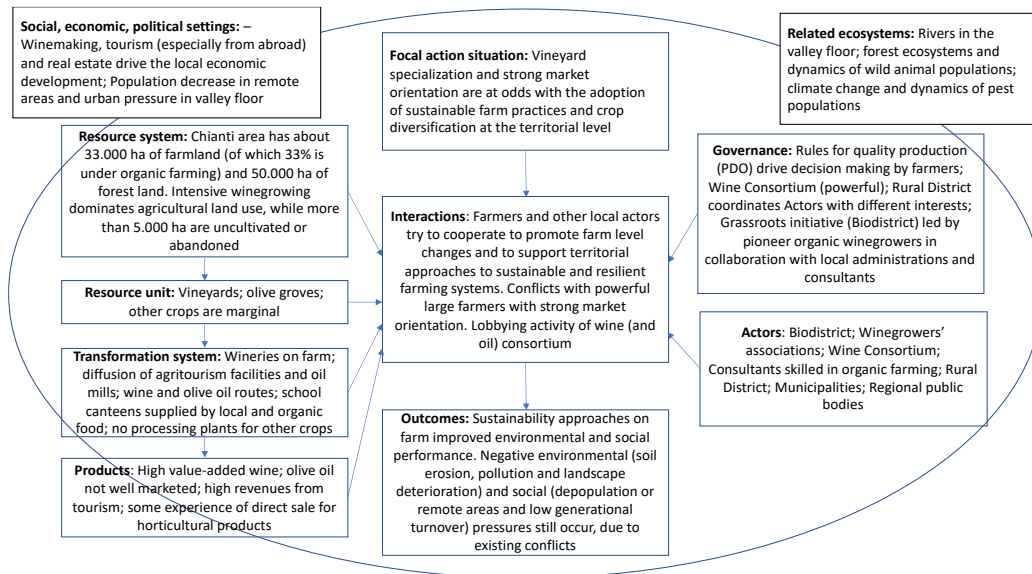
**Social, economic, political settings:** – Winemaking, tourism (especially from abroad) and real estate drive the local economic development; Population decrease in remote areas and urban pressure in valley floor

**Focal action situation:** Vineyard specialization and strong market orientation are at odds with the adoption of sustainable farm practices and crop diversification at the territorial level

**Related ecosystems:** Rivers in the valley floor; forest ecosystems and dynamics of wild animal populations; climate change and dynamics of pest populations

**Resource system:** Chianti area has about 33.000 ha of farmland (of which 33% is under organic farming) and 50.000 ha of forest land. Intensive winegrowing dominates agricultural land use, while more than 5.000 ha are uncultivated or abandoned

**Governance:** Rules for quality production (PDO) drive decision making by farmers; Wine Consortium (powerful); Rural District coordinates Actors with different interests; Grassroots initiative (Biodistrict) led by pioneer organic winegrowers in collaboration with local administrations and consultants

**Interactions**: Farmers and other local actors try to cooperate to promote farm level changes and to support territorial approaches to sustainable and resilient farming systems. Conflicts with powerful large farmers with strong market orientation. Lobbying activity of wine (and oil) consortium

**Resource unit:** Vineyards; olive groves; other crops are marginal

**Transformation system:** Wineries on farm; diffusion of agritourism facilities and oil mills; wine and olive oil routes; school canteens supplied by local and organic food; no processing plants for other crops

**Actors:** Biodistrict; Winegrowers' associations; Wine Consortium; Consultants skilled in organic farming; Rural District; Municipalities; Regional public bodies

**Products**: High value-added wine; olive oil not well marketed; high revenues from tourism; some experience of direct sale for horticultural products

**Outcomes:** Sustainability approaches on farm improved environmental and social performance. Negative environmental (soil erosion, pollution and landscape deterioration) and social (depopulation or remote areas and low generational turnover) pressures still occur, due to existing conflicts